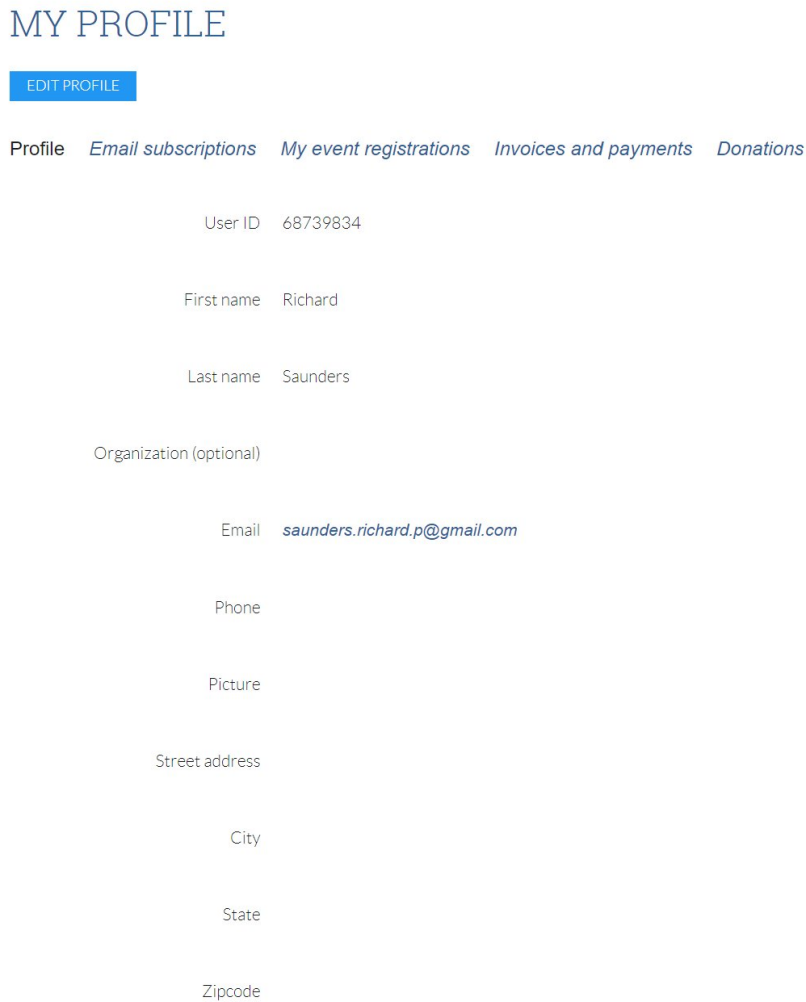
MY PROFILE

EDIT PROFILE

Profile Email subscriptions My event registrations Invoices and payments Donations

User ID 68739834

First name Richard

Last name Saunders

Organization (optional)

Email saunders.richard.p@gmail.com

Phone

Picture

Street address

City

State

Zipcode